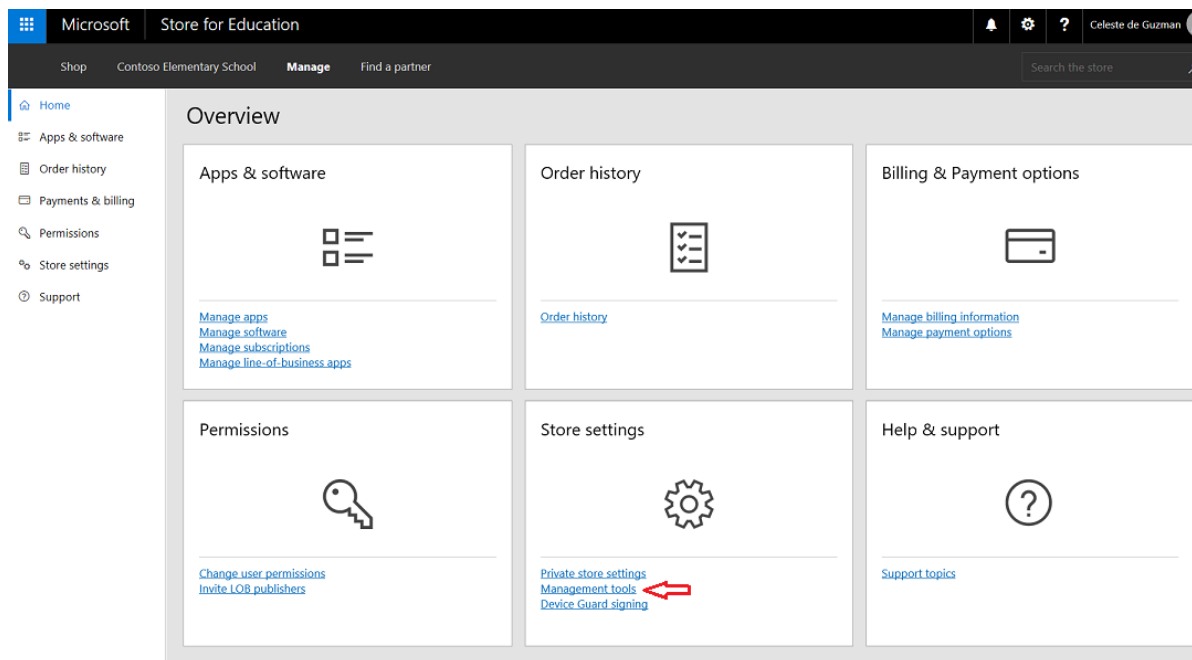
Microsoft Store for Education

? Celeste de Guzman

Shop Contoso Elementary School Manage Find a partner

Search the store

Home
Apps & software
Order history
Payments & billing
Permissions
Store settings
Support

Overview

Apps & software

Manage apps
Manage software
Manage subscriptions
Manage line-of-business apps

Order history

Order history

Billing & Payment options

Manage billing information
Manage payment options

Permissions

Change user permissions
Invite LOB publishers

Store settings

Private store settings
Management tools
Device Guard signing

Help & support

Support topics